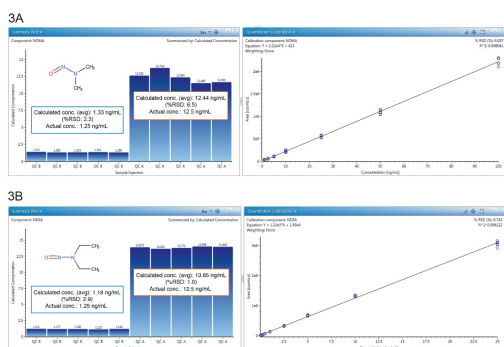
3A

Summary Plot

Component: NDMA

Summarized by: Calculated Concentration

Quantitation Calibration

Calibration component: NDMA

Equation: Y = 2.22e4*X + 423

Weighting: None

% RSD: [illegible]

R^2: 0.999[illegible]

Calculated conc. (avg): 1.33 ng/mL (%RSD: 2.3) Actual conc.: 1.25 ng/mL

Calculated conc. (avg): 12.44 ng/mL (%RSD: 6.5) Actual conc.: 12.5 ng/mL

QC B QC B QC B QC B QC B QC A QC A QC A QC A QC A

Sample Injection

Calculated Concentration

Area (counts s)

Concentration (ng/mL)

0 10 20 30 40 50 60 70 80 90 100

3B

Summary Plot

Component: NDEA

Summarized by: Calculated Concentration

Quantitation Calibration

Calibration component: NDEA

Equation: Y = 3.23e3*X + 1.65e4

Weighting: None

% RSD: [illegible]

R^2: 0.998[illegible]

Calculated conc. (avg): 1.18 ng/mL (%RSD: 2.9) Actual conc.: 1.25 ng/mL

Calculated conc. (avg): 13.85 ng/mL (%RSD: 1.0) Actual conc.: 12.5 ng/mL

QC B QC B QC B QC B QC B QC A QC A QC A QC A QC A

Calculated Concentration

Area (counts s)

0 2.5 5 7.5 10 12.5 15 17.5 20 22.5 25